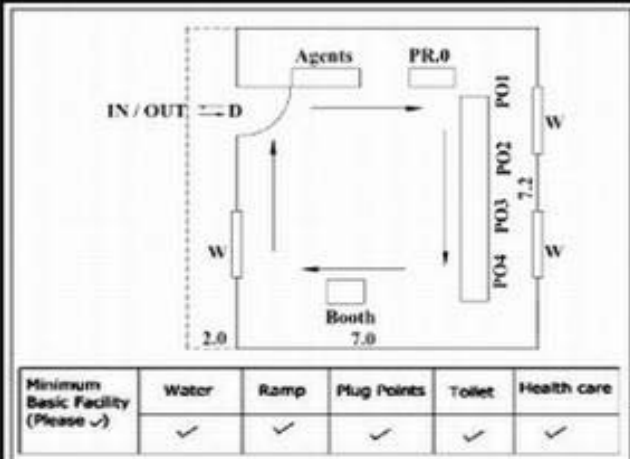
Agents

PR.0

IN / OUT D

PO1

W

PO2

7.2

PO3

W

W

PO4

Booth

2.0

7.0

| Minimum Basic Facility (Please ✓) | Water | Ramp | Plug Points | Toilet | Health care |
|---|---|---|---|---|---|
| | ✓ | ✓ | ✓ | ✓ | ✓ |